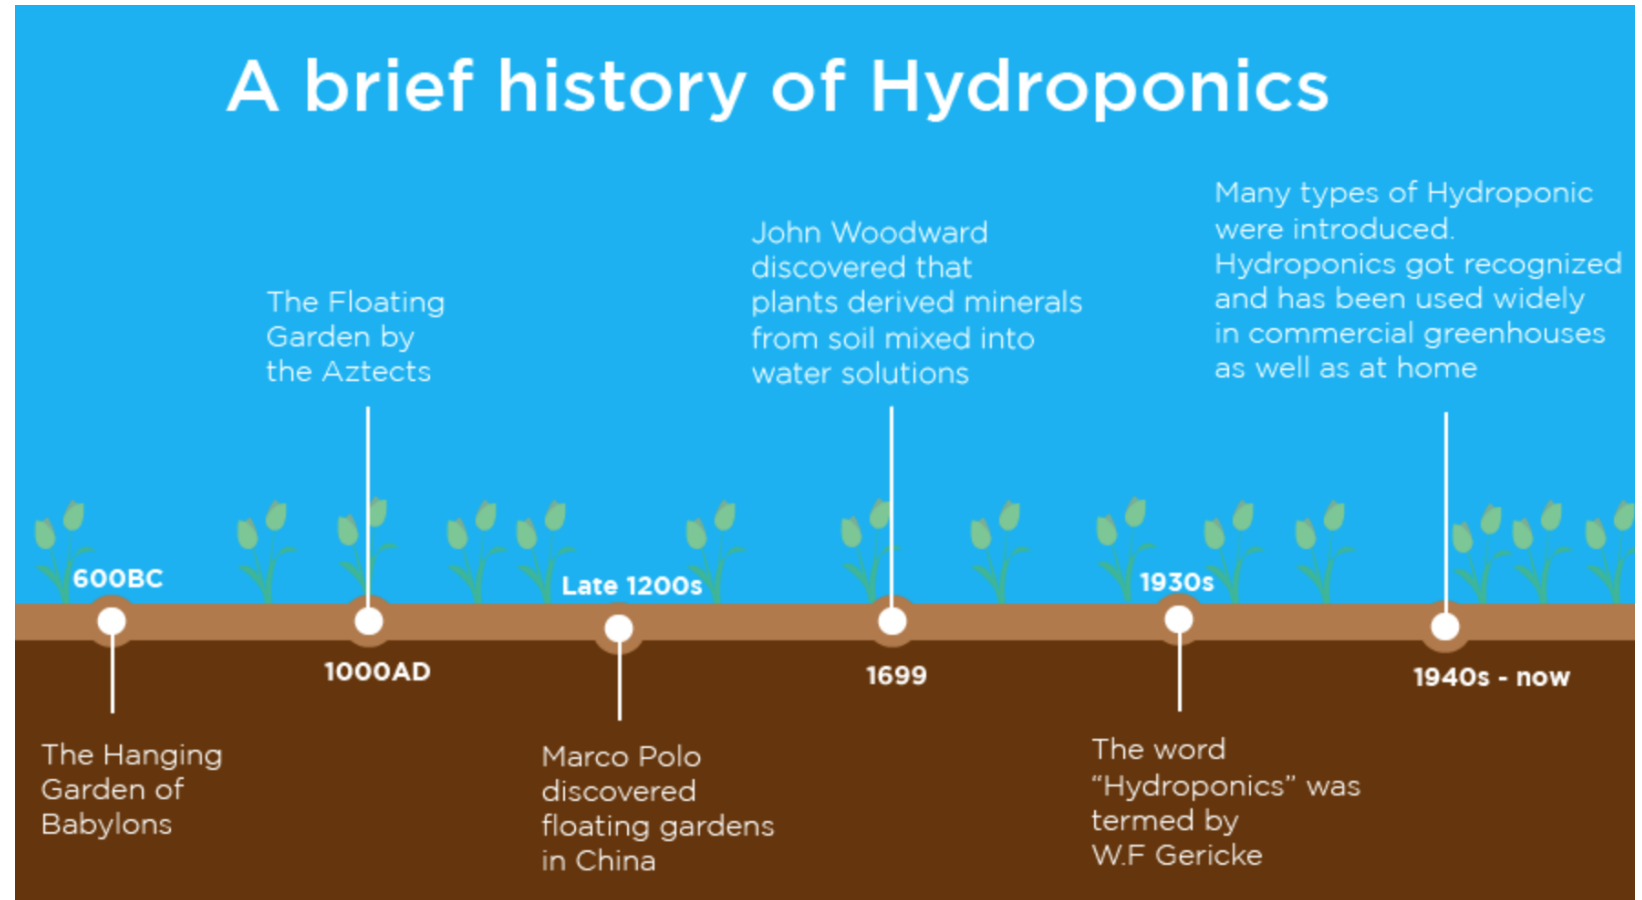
A brief history of Hydroponics

The Floating Garden by the Aztects

John Woodward discovered that plants derived minerals from soil mixed into water solutions

Many types of Hydroponic were introduced. Hydroponics got recognized and has been used widely in commercial greenhouses as well as at home

600BC

Late 1200s

1930s

1000AD

1699

1940s - now

The Hanging Garden of Babylons

Marco Polo discovered floating gardens in China

The word "Hydroponics" was termed by W.F Gericke